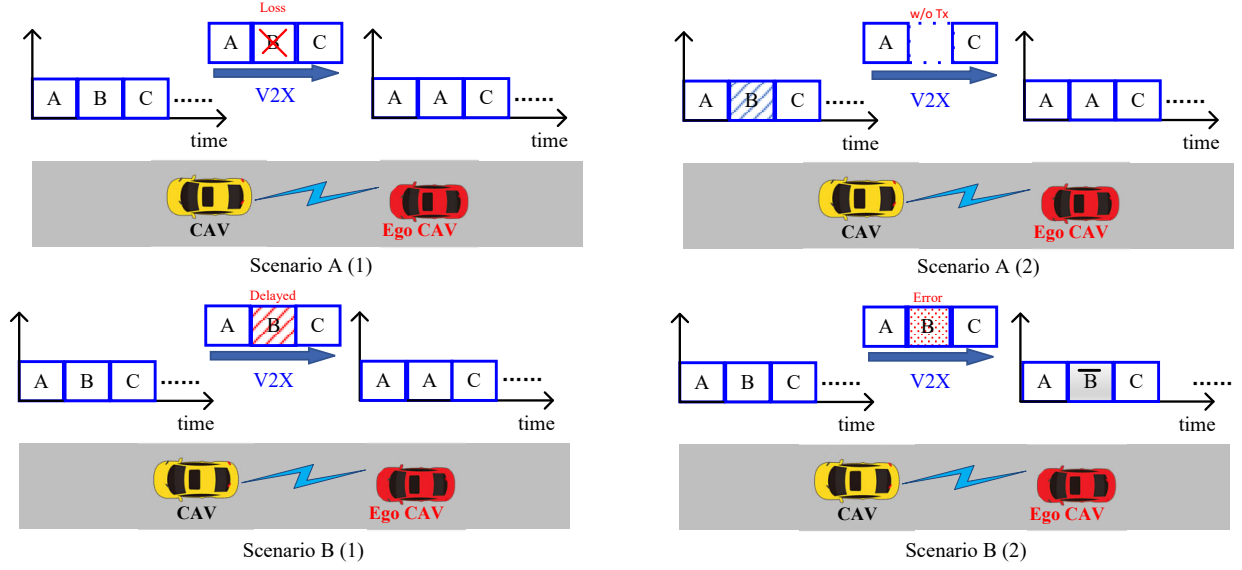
Loss
A B C
V2X
A B C ......
time
A A C ......
time
CAV
Ego CAV
Scenario A (1)

w/o Tx
A C
V2X
A B C ......
time
A A C ......
time
CAV
Ego CAV
Scenario A (2)

Delayed
A B C
V2X
A B C ......
time
A A C ......
time
CAV
Ego CAV
Scenario B (1)

Error
A B C
V2X
A B C ......
time
A $\overline{B}$ C ......
time
CAV
Ego CAV
Scenario B (2)